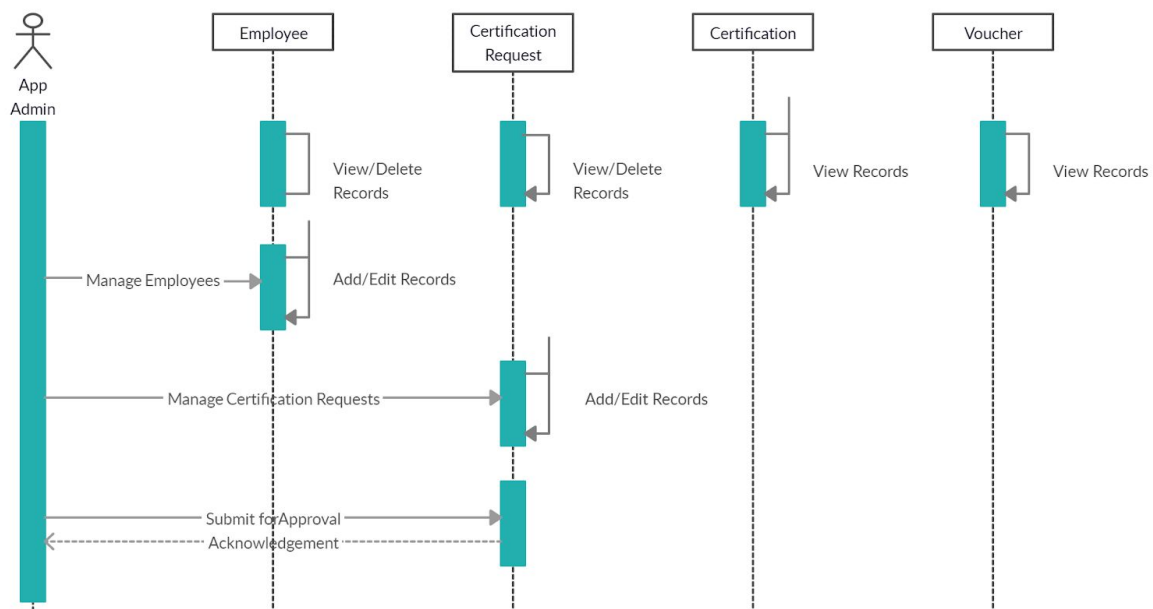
App Admin

Employee

Certification Request

Certification

Voucher

View/Delete Records

View/Delete Records

View Records

View Records

Manage Employees

Add/Edit Records

Manage Certification Requests

Add/Edit Records

Submit for Approval

Acknowledgement